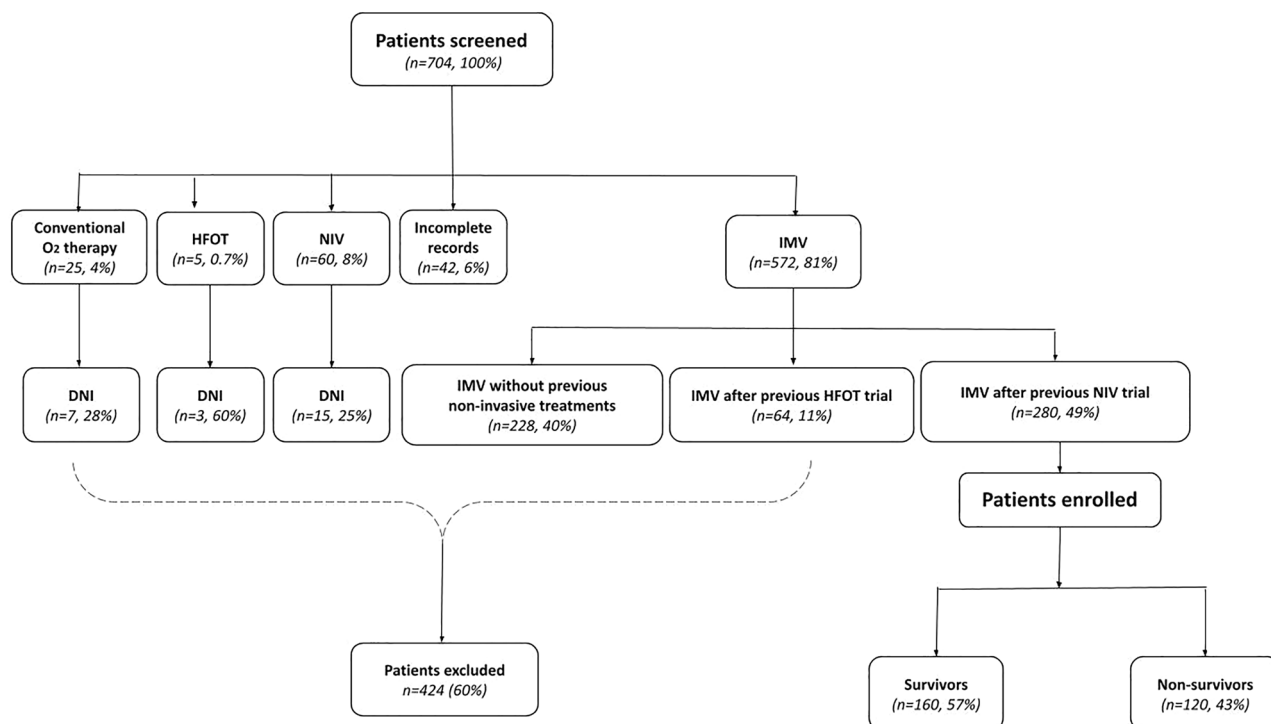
Patients screened
(n=704, 100%)

Conventional $O_2$ therapy
(n=25, 4%)

HFOT
(n=5, 0.7%)

NIV
(n=60, 8%)

Incomplete records
(n=42, 6%)

IMV
(n=572, 81%)

DNI
(n=7, 28%)

DNI
(n=3, 60%)

DNI
(n=15, 25%)

IMV without previous non-invasive treatments
(n=228, 40%)

IMV after previous HFOT trial
(n=64, 11%)

IMV after previous NIV trial
(n=280, 49%)

Patients enrolled

Patients excluded
n=424 (60%)

Survivors
(n=160, 57%)

Non-survivors
(n=120, 43%)